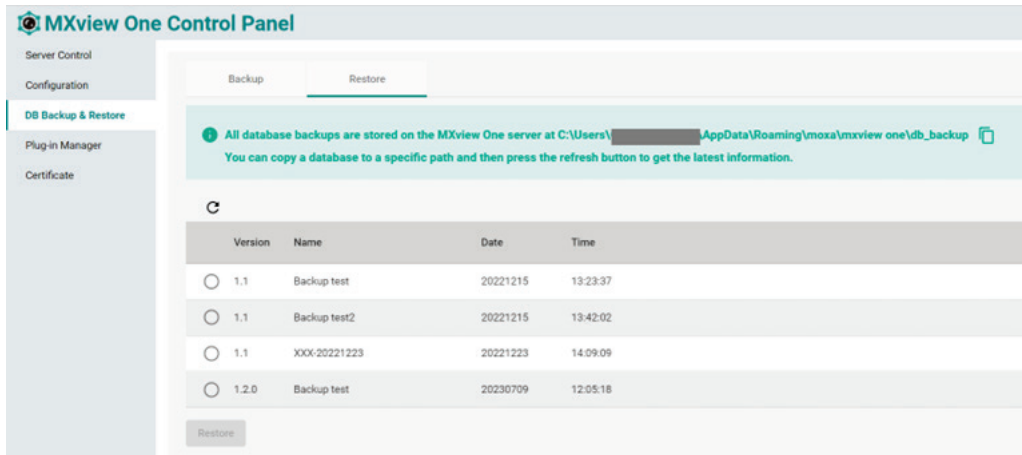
MXview One Control Panel

Server Control
Configuration
DB Backup & Restore
Plug-in Manager
Certificate

Backup
Restore

All database backups are stored on the MXview One server at C:\Users\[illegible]\AppData\Roaming\moxa\mxview one\db_backup
You can copy a database to a specific path and then press the refresh button to get the latest information.

| | Version | Name | Date | Time |
|---|---|---|---|---|
| ○ | 1.1 | Backup test | 20221215 | 13:23:37 |
| ○ | 1.1 | Backup test2 | 20221215 | 13:42:02 |
| ○ | 1.1 | XXX-20221223 | 20221223 | 14:09:09 |
| ○ | 1.2.0 | Backup test | 20230709 | 12:05:18 |

Restore